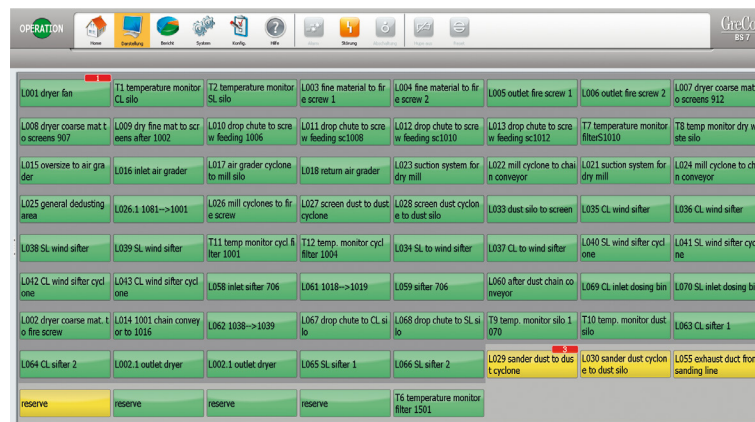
OPERATION

Home Darstellung Bericht System Konfig. Hilfe Alarm Störung Wartung

GreCo BS 7

| L001 dryer fan | T1 temperature monitor CL silo | T2 temperature monitor SL silo | L003 fine material to fire screw 1 | L004 fine material to fire screw 2 | L005 outlet fire screw 1 | L006 outlet fire screw 2 | L007 dryer coarse mat o screens 912 |
|---|---|---|---|---|---|---|---|
| L008 dryer coarse mat to screens 907 | L009 dry fine mat to screens after 1002 | L010 drop chute to screw feeding 1006 | L011 drop chute to screw feeding sc1008 | L012 drop chute to screw feeding sc1010 | L013 drop chute to screw feeding sc1012 | T7 temperature monitor filterS1010 | T8 temp monitor dry w ste silo |
| L015 oversize to air grader | L016 inlet air grader | L017 air grader cyclone to mill silo | L018 return air grader | L023 suction system for dry mill | L022 mill cyclone to chain conveyor | L021 suction system for dry mill | L024 mill cyclone to ch n conveyor |
| L025 general dedusting area | L026.1 1081-->1001 | L026 mill cyclones to fire screw | L027 screen dust to dust cyclone | L028 screen dust cyclone to dust silo | L033 dust silo to screen | L035 CL wind sifter | L036 CL wind sifter |
| L038 SL wind sifter | L039 SL wind sifter | T11 temp monitor cycl filter 1001 | T12 temp. monitor cycl filter 1004 | L034 SL to wind sifter | L037 CL to wind sifter | L040 SL wind sifter cyclone | L041 SL wind sifter cyc ne |
| L042 CL wind sifter cyclone | L043 CL wind sifter cyclone | L058 inlet sifter 706 | L061 1018-->1019 | L059 sifter 706 | L060 after dust chain conveyor | L069 CL inlet dosing bin | L070 SL inlet dosing bi |
| L002 dryer coarse mat. to fire screw | L014 1001 chain conveyor to 1016 | L062 1038-->1039 | L067 drop chute to CL silo | L068 drop chute to SL silo | T9 temp. monitor silo 1070 | T10 temp. monitor dust silo | L063 CL sifter 1 |
| L064 CL sifter 2 | L002.1 outlet dryer | L002.1 outlet dryer | L065 SL sifter 1 | L066 SL sifter 2 | 3 L029 sander dust to dust cyclone | L030 sander dust cyclone to dust silo | L055 exhaust duct fro sanding line |
| reserve | reserve | reserve | reserve | T6 temperature monitor filter 1501 | | | |